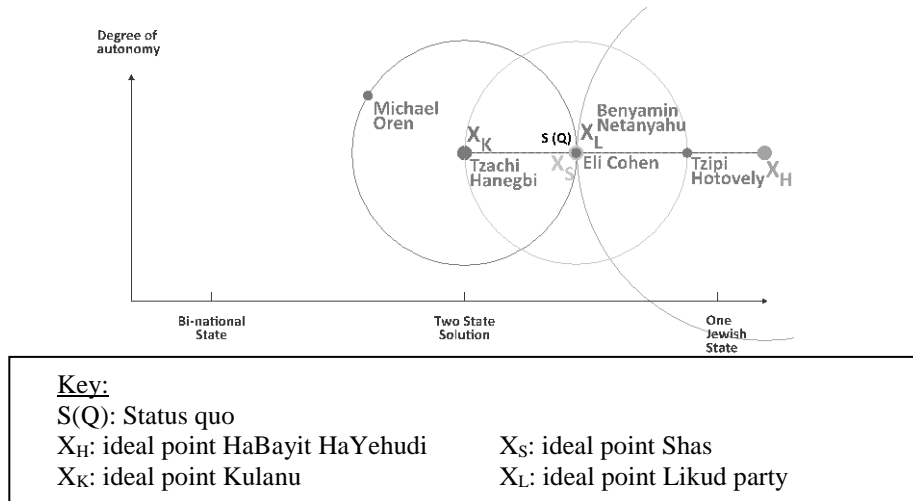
Degree of autonomy

Michael Oren

$X_K$

S (Q)

$X_L$

Benyamin Netanyahu

Tzachi Hanegbi

$X_S$

Eli Cohen

Tzipi Hotovely

$X_H$

Bi-national State

Two State Solution

One Jewish State

Key:
S(Q): Status quo
$X_H$: ideal point HaBayit HaYehudi
$X_S$: ideal point Shas
$X_K$: ideal point Kulanu
$X_L$: ideal point Likud party